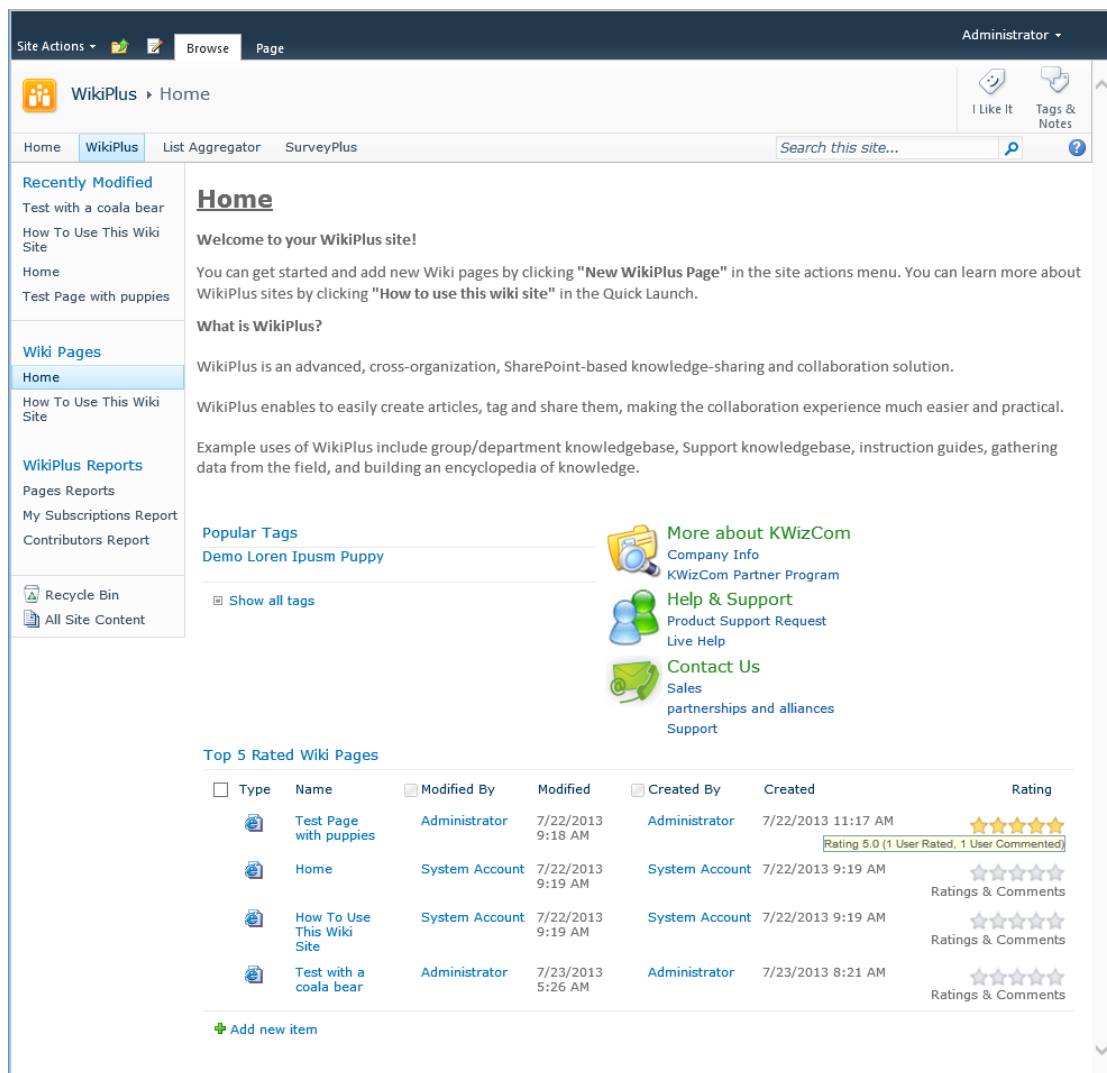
Site Actions Browse Page Administrator

WikiPlus ▸ Home

I Like It Tags & Notes

Home WikiPlus List Aggregator SurveyPlus Search this site...

Recently Modified
Test with a coala bear
How To Use This Wiki Site
Home
Test Page with puppies

Wiki Pages
Home
How To Use This Wiki Site

WikiPlus Reports
Pages Reports
My Subscriptions Report
Contributors Report

Recycle Bin
All Site Content

Home

Welcome to your WikiPlus site!

You can get started and add new Wiki pages by clicking **"New WikiPlus Page"** in the site actions menu. You can learn more about WikiPlus sites by clicking **"How to use this wiki site"** in the Quick Launch.

What is WikiPlus?

WikiPlus is an advanced, cross-organization, SharePoint-based knowledge-sharing and collaboration solution.

WikiPlus enables to easily create articles, tag and share them, making the collaboration experience much easier and practical.

Example uses of WikiPlus include group/department knowledgebase, Support knowledgebase, instruction guides, gathering data from the field, and building an encyclopedia of knowledge.

Popular Tags
Demo Loren Ipusm Puppy

Show all tags

More about KWizCom
Company Info
KWizCom Partner Program

Help & Support
Product Support Request
Live Help

Contact Us
Sales
partnerships and alliances
Support

Top 5 Rated Wiki Pages

| Type | Name | Modified By | Modified | Created By | Created | Rating |
|---|---|---|---|---|---|---|
| | Test Page with puppies | Administrator | 7/22/2013 9:18 AM | Administrator | 7/22/2013 11:17 AM | Rating 5.0 (1 User Rated, 1 User Commented) |
| | Home | System Account | 7/22/2013 9:19 AM | System Account | 7/22/2013 9:19 AM | Ratings & Comments |
| | How To Use This Wiki Site | System Account | 7/22/2013 9:19 AM | System Account | 7/22/2013 9:19 AM | Ratings & Comments |
| | Test with a coala bear | Administrator | 7/23/2013 5:26 AM | Administrator | 7/23/2013 8:21 AM | Ratings & Comments |

Add new item